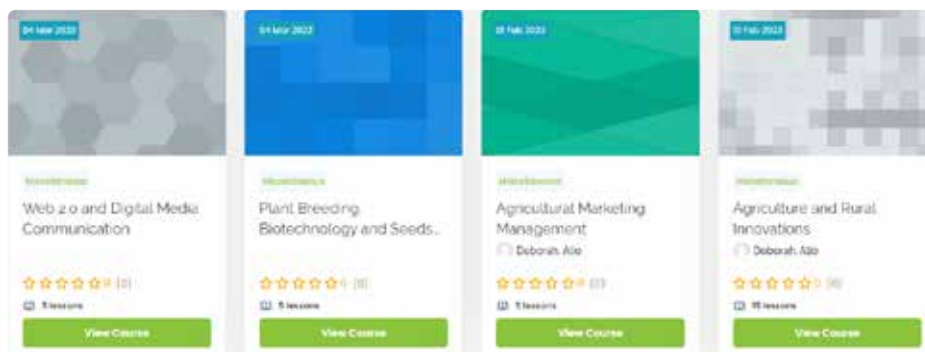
04 Mar 2023

Miscellaneous

Web 2.0 and Digital Media Communication

0 (0)

5 lessons

View Course

04 Mar 2023

Miscellaneous

Plant Breeding Biotechnology and Seeds...

4 (0)

5 lessons

View Course

18 Feb 2023

Miscellaneous

Agricultural Marketing Management

Deborah Alo

0 (0)

5 lessons

View Course

13 Feb 2023

Miscellaneous

Agriculture and Rural Innovations

Deborah Alo

0 (0)

15 lessons

View Course